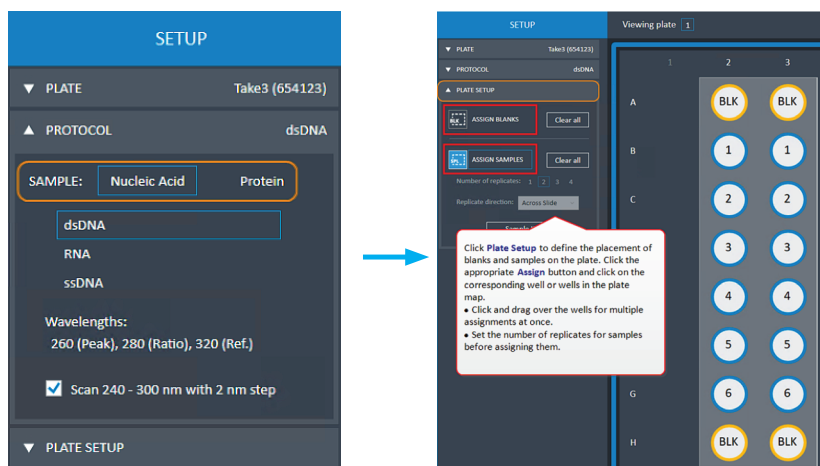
SETUP

▼ PLATE Take3 (654123)

▲ PROTOCOL dsDNA

SAMPLE: Nucleic Acid Protein

dsDNA

RNA

ssDNA

Wavelengths:

260 (Peak), 280 (Ratio), 320 (Ref.)

Scan 240 - 300 nm with 2 nm step

▼ PLATE SETUP

SETUP

Viewing plate 1

▼ PLATE Take3 (654123)

▼ PROTOCOL dsDNA

▲ PLATE SETUP

BLK ASSIGN BLANKS Clear all

SPL ASSIGN SAMPLES Clear all

Number of replicates: 1 2 3 4

Replicate direction: Across Slide

Sample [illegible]

Click **Plate Setup** to define the placement of blanks and samples on the plate. Click the appropriate **Assign** button and click on the corresponding well or wells in the plate map.
• Click and drag over the wells for multiple assignments at once.
• Set the number of replicates for samples before assigning them.

| | 1 | 2 | 3 |
|---|---|---|---|
| A | | BLK | BLK |
| B | | 1 | 1 |
| C | | 2 | 2 |
| | | 3 | 3 |
| | | 4 | 4 |
| | | 5 | 5 |
| G | | 6 | 6 |
| H | | BLK | BLK |